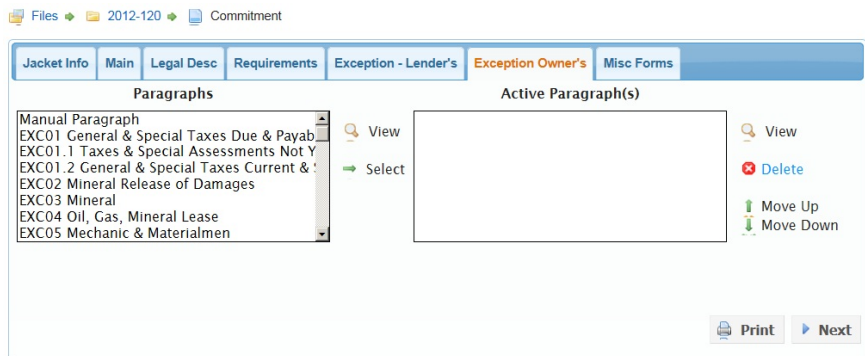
Files 2012-120 Commitment

Jacket Info | Main | Legal Desc | Requirements | Exception - Lender's | Exception Owner's | Misc Forms

Paragraphs

Manual Paragraph
EXC01 General & Special Taxes Due & Payab
EXC01.1 Taxes & Special Assessments Not Y
EXC01.2 General & Special Taxes Current &
EXC02 Mineral Release of Damages
EXC03 Mineral
EXC04 Oil, Gas, Mineral Lease
EXC05 Mechanic & Materialmen

View

Select

Active Paragraph(s)

View

Delete

Move Up

Move Down

Print

Next